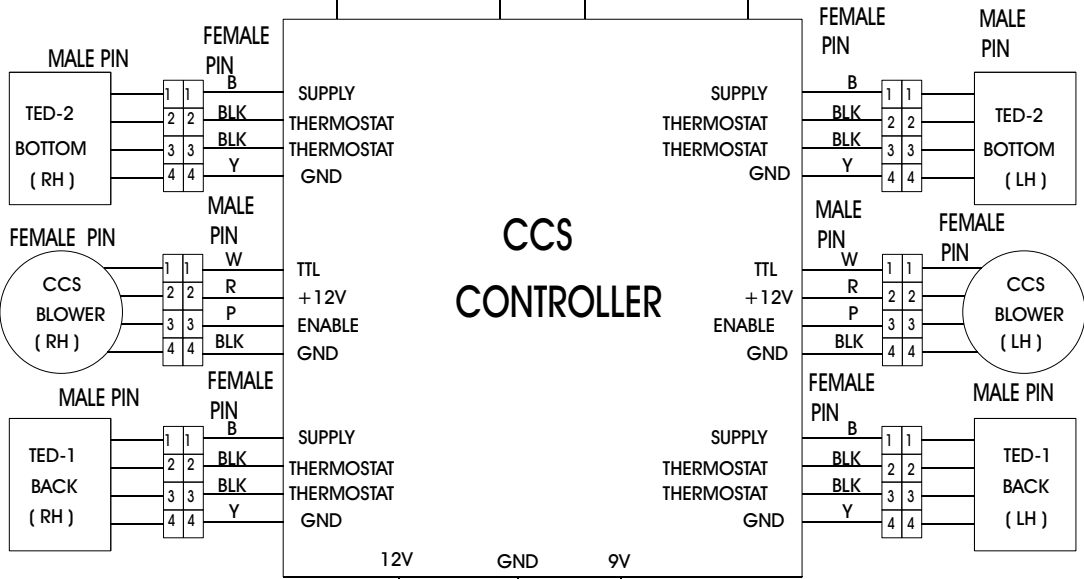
MALE PIN
FEMALE PIN
TED-2 BOTTOM ( RH )
1 1
2 2
3 3
4 4
B
BLK
BLK
Y
SUPPLY
THERMOSTAT
THERMOSTAT
GND

FEMALE PIN
MALE PIN
CCS BLOWER ( RH )
1 1
2 2
3 3
4 4
W
R
P
BLK
TTL
+12V
ENABLE
GND

MALE PIN
FEMALE PIN
TED-1 BACK ( RH )
1 1
2 2
3 3
4 4
B
BLK
BLK
Y
SUPPLY
THERMOSTAT
THERMOSTAT
GND

CCS CONTROLLER

12V
GND
9V

FEMALE PIN
MALE PIN
SUPPLY
THERMOSTAT
THERMOSTAT
GND
B
BLK
BLK
Y
1 1
2 2
3 3
4 4
TED-2 BOTTOM ( LH )

MALE PIN
FEMALE PIN
TTL
+12V
ENABLE
GND
W
R
P
BLK
1 1
2 2
3 3
4 4
CCS BLOWER ( LH )

FEMALE PIN
MALE PIN
SUPPLY
THERMOSTAT
THERMOSTAT
GND
B
BLK
BLK
Y
1 1
2 2
3 3
4 4
TED-1 BACK ( LH )